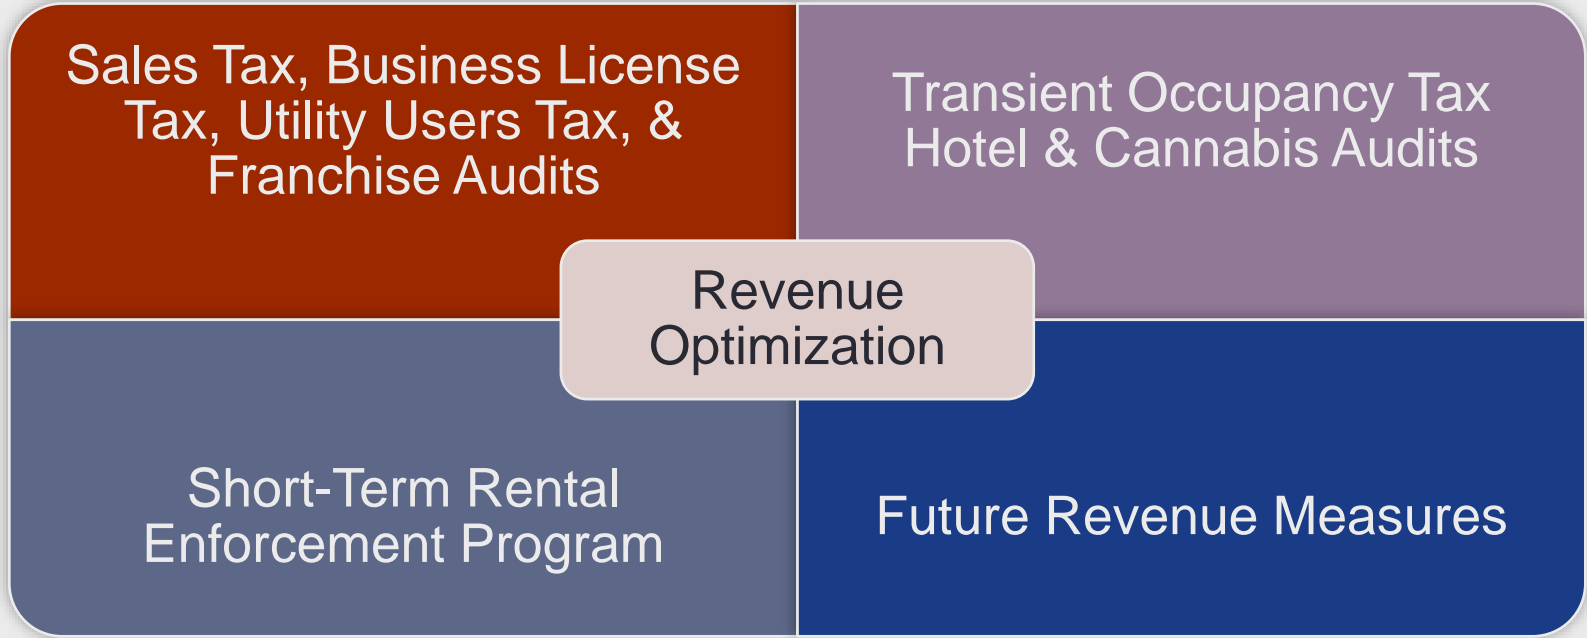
Sales Tax, Business License Tax, Utility Users Tax, & Franchise Audits

Transient Occupancy Tax Hotel & Cannabis Audits

Revenue Optimization

Short-Term Rental Enforcement Program

Future Revenue Measures